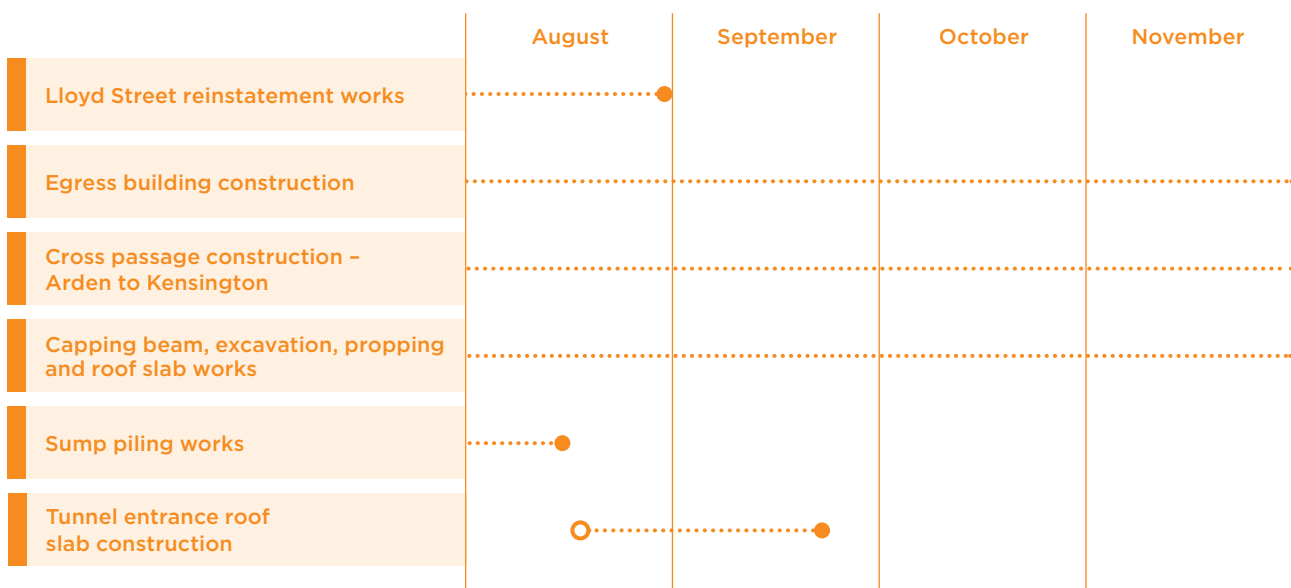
| | August | September | October | November |
|---|---|---|---|---|
| Lloyd Street reinstatement works | | | | |
| Egress building construction | | | | |
| Cross passage construction – Arden to Kensington | | | | |
| Capping beam, excavation, propping and roof slab works | | | | |
| Sump piling works | | | | |
| Tunnel entrance roof slab construction | | | | |